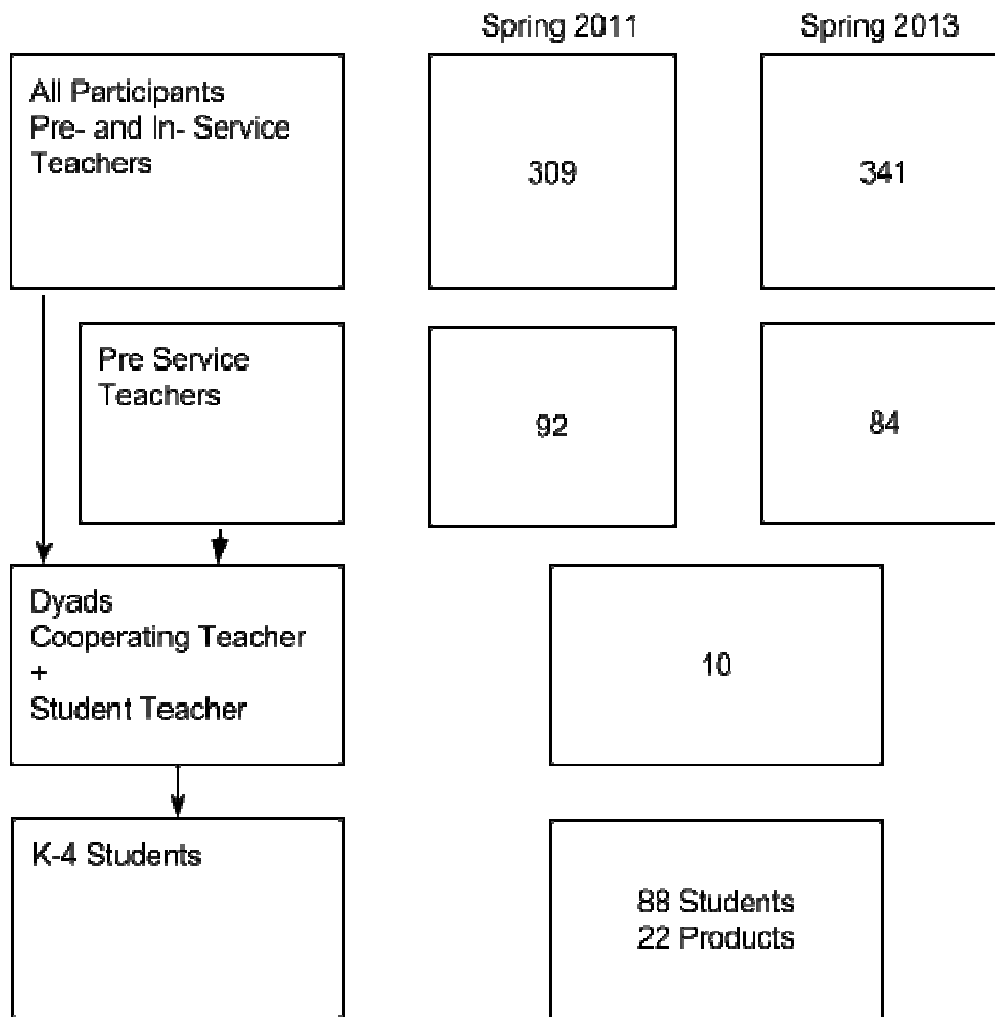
Spring 2011

Spring 2013

All Participants
Pre- and In- Service Teachers

309

341

Pre Service Teachers

92

84

Dyads
Cooperating Teacher
+
Student Teacher

10

K-4 Students

88 Students
22 Products